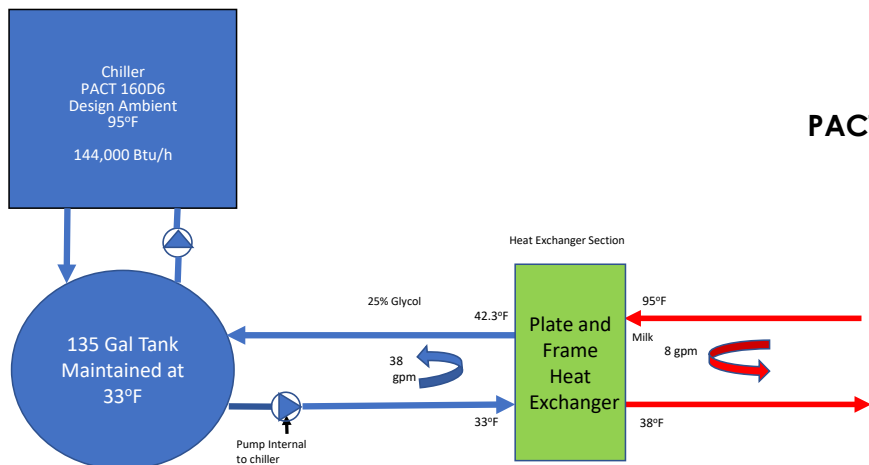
Chiller
PACT 160D6
Design Ambient
95ºF

144,000 Btu/h

PAC

Heat Exchanger Section

25% Glycol

42.3ºF

95ºF

Plate and Frame Heat Exchanger

Milk

135 Gal Tank Maintained at 33ºF

38 gpm

8 gpm

33ºF

38ºF

Pump Internal to chiller